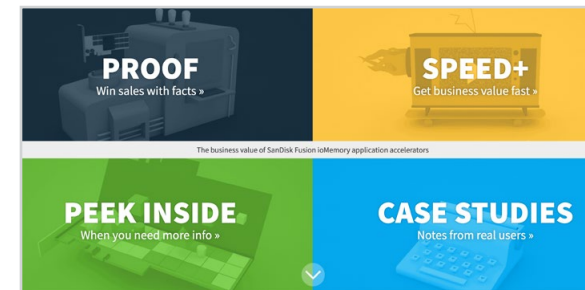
PROOF
Win sales with facts »

SPEED+
Get business value fast »

The business value of SanDisk Fusion ioMemory application accelerators

PEEK INSIDE
When you need more info »

CASE STUDIES
Notes from real users »